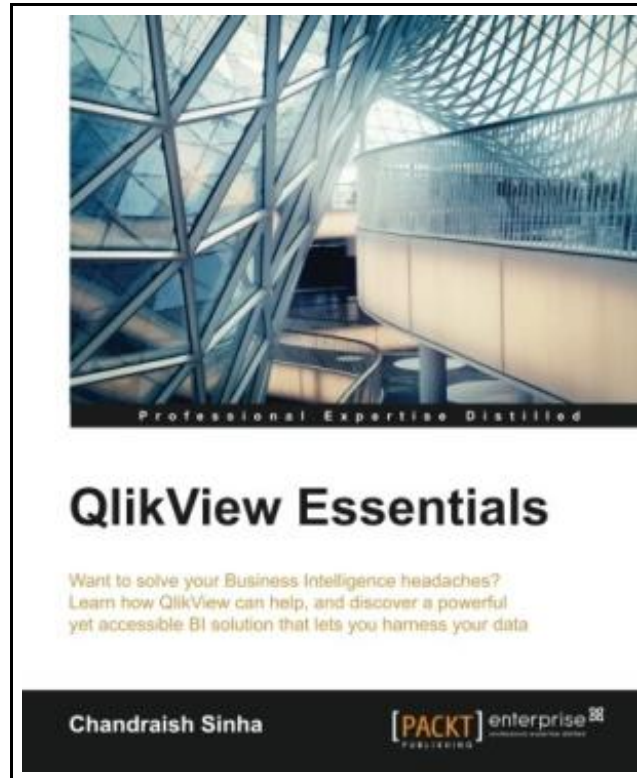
Professional Expertise Distilled

QlikView Essentials

Want to solve your Business Intelligence headaches? Learn how QlikView can help, and discover a powerful yet accessible BI solution that lets you harness your data

Chandraish Sinha

[PACKT] enterprise

PUBLISHING

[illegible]